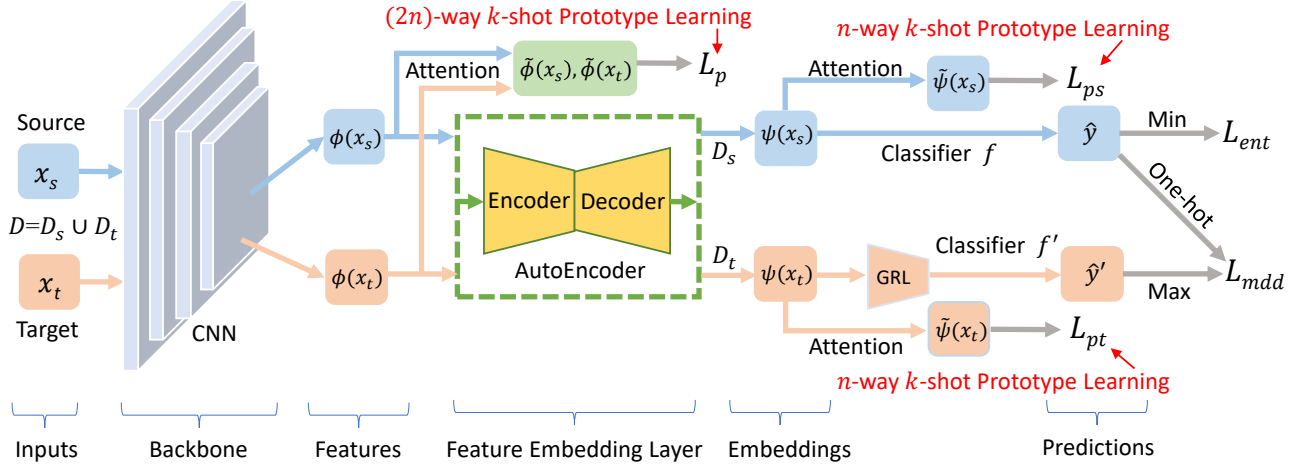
$(2n)$-way $k$-shot Prototype Learning

$n$-way $k$-shot Prototype Learning

Source

$x_s$

$D = D_s \cup D_t$

$x_t$

Target

CNN

$\phi(x_s)$

$\phi(x_t)$

Attention

$\tilde{\phi}(x_s), \tilde{\phi}(x_t)$

$L_p$

Encoder

Decoder

AutoEncoder

$D_s$

$D_t$

$\psi(x_s)$

$\psi(x_t)$

Attention

$\tilde{\psi}(x_s)$

$L_{ps}$

Classifier $f$

$\hat{y}$

Min

$L_{ent}$

One-hot

GRL

Classifier $f'$

$\hat{y}'$

Max

$L_{mdd}$

$\tilde{\psi}(x_t)$

Attention

$L_{pt}$

$n$-way $k$-shot Prototype Learning

Inputs

Backbone

Features

Feature Embedding Layer

Embeddings

Predictions